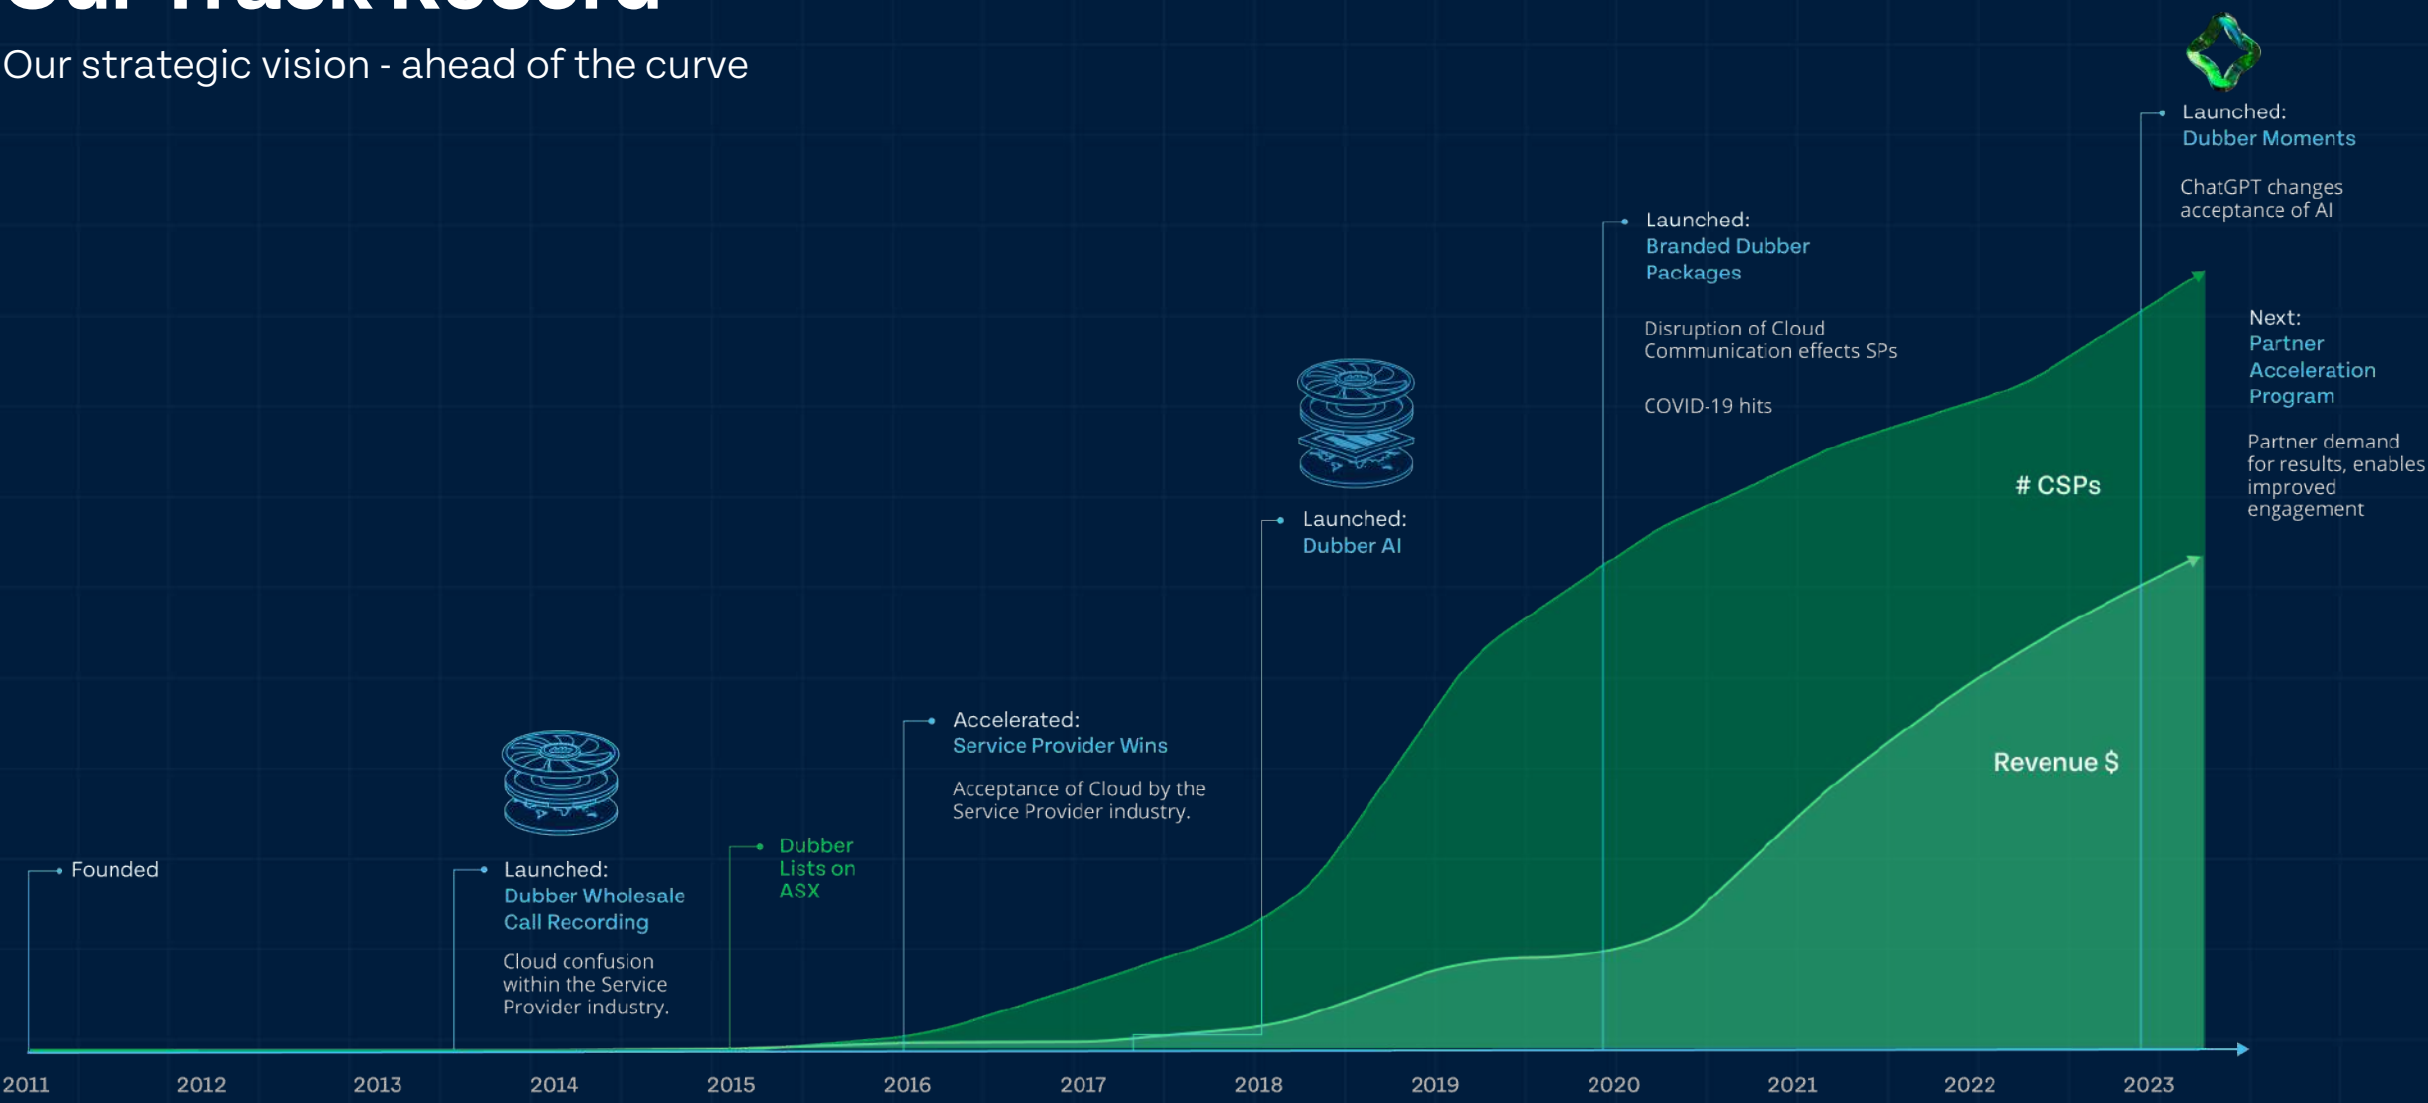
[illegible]

Our strategic vision - ahead of the curve

Founded

Launched:
Dubber Wholesale Call Recording

Cloud confusion within the Service Provider industry.

Dubber Lists on ASX

Accelerated:
Service Provider Wins

Acceptance of Cloud by the Service Provider industry.

Launched:
Dubber AI

Launched:
Branded Dubber Packages

Disruption of Cloud Communication effects SPs

COVID-19 hits

Launched:
Dubber Moments

ChatGPT changes acceptance of AI

Next:
Partner Acceleration Program

Partner demand for results, enables improved engagement

# CSPs

Revenue $

2011 2012 2013 2014 2015 2016 2017 2018 2019 2020 2021 2022 2023